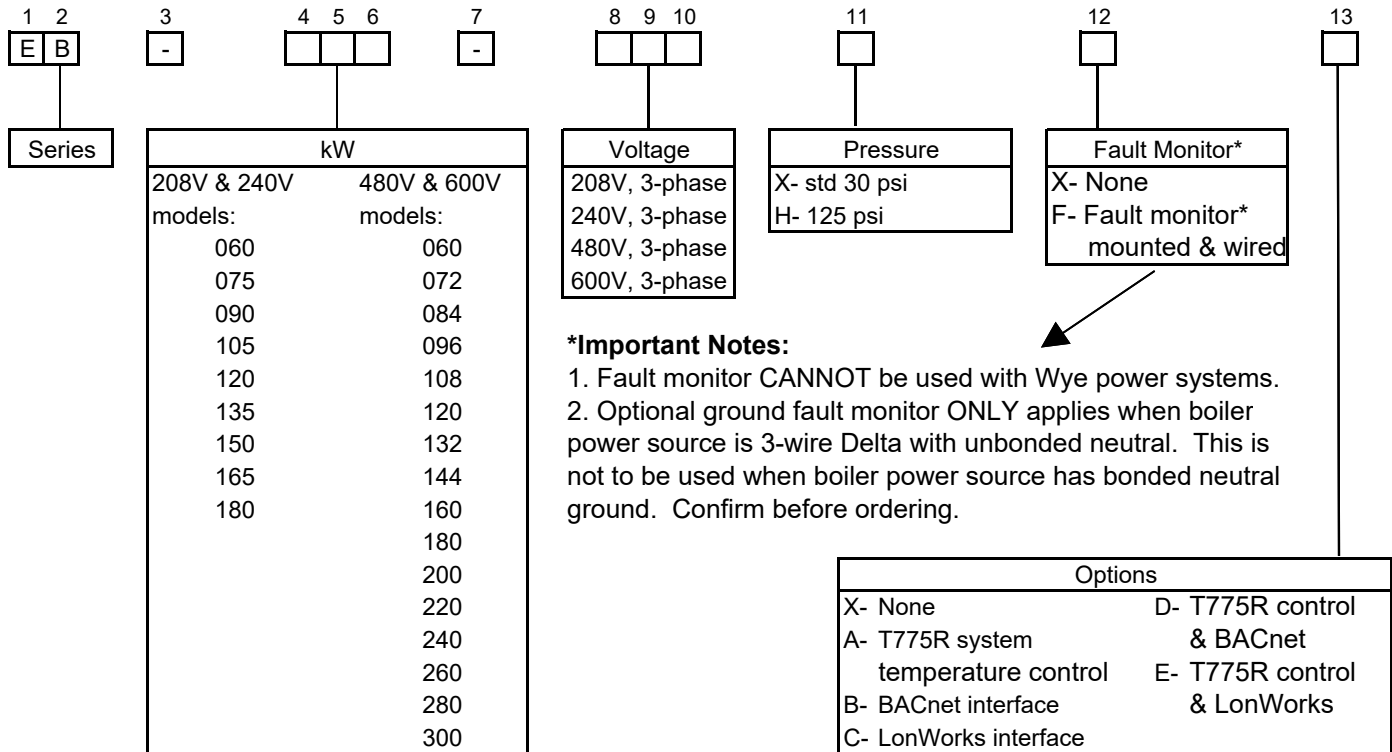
1 2
E B

3
-

4 5 6

7
-

8 9 10

11

12

13

Series

| kW | |
|---|---|
| 208V & 240V models: | 480V & 600V models: |
| 060 | 060 |
| 075 | 072 |
| 090 | 084 |
| 105 | 096 |
| 120 | 108 |
| 135 | 120 |
| 150 | 132 |
| 165 | 144 |
| 180 | 160 |
| | 180 |
| | 200 |
| | 220 |
| | 240 |
| | 260 |
| | 280 |
| | 300 |

| Voltage |
|---|
| 208V, 3-phase |
| 240V, 3-phase |
| 480V, 3-phase |
| 600V, 3-phase |

| Pressure |
|---|
| X- std 30 psi |
| H- 125 psi |

| Fault Monitor* |
|---|
| X- None |
| F- Fault monitor* mounted & wired |

**\*Important Notes:**
1. Fault monitor CANNOT be used with Wye power systems.
2. Optional ground fault monitor ONLY applies when boiler power source is 3-wire Delta with unbonded neutral. This is not to be used when boiler power source has bonded neutral ground. Confirm before ordering.

| Options | |
|---|---|
| X- None | D- T775R control & BACnet |
| A- T775R system temperature control | E- T775R control & LonWorks |
| B- BACnet interface | |
| C- LonWorks interface | |